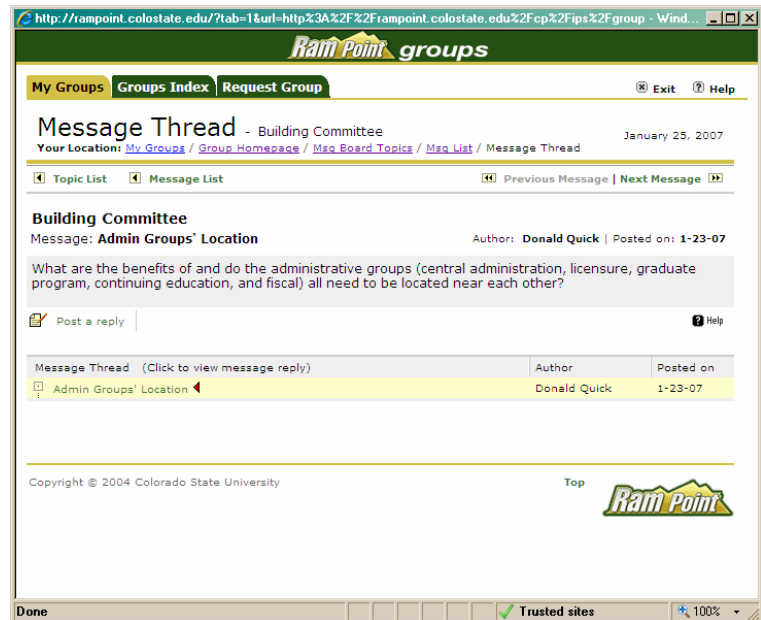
http://rampoint.colostate.edu/?tab=1&url=http%3A%2F%2Frampoint.colostate.edu%2Fcp%2Fips%2Fgroup - Wind...

Ram Point groups

My Groups | Groups Index | Request Group

Exit | Help

Message Thread - Building Committee

Your Location: My Groups / Group Homepage / Msg Board Topics / Msg List / Message Thread

January 25, 2007

Topic List | Message List

Previous Message | Next Message

Building Committee

Message: Admin Groups' Location

Author: Donald Quick | Posted on: 1-23-07

What are the benefits of and do the administrative groups (central administration, licensure, graduate program, continuing education, and fiscal) all need to be located near each other?

Post a reply

Help

| Message Thread (Click to view message reply) | Author | Posted on |
|---|---|---|
| Admin Groups' Location | Donald Quick | 1-23-07 |

Copyright © 2004 Colorado State University

Top

Ram Point

Done

Trusted sites

100%